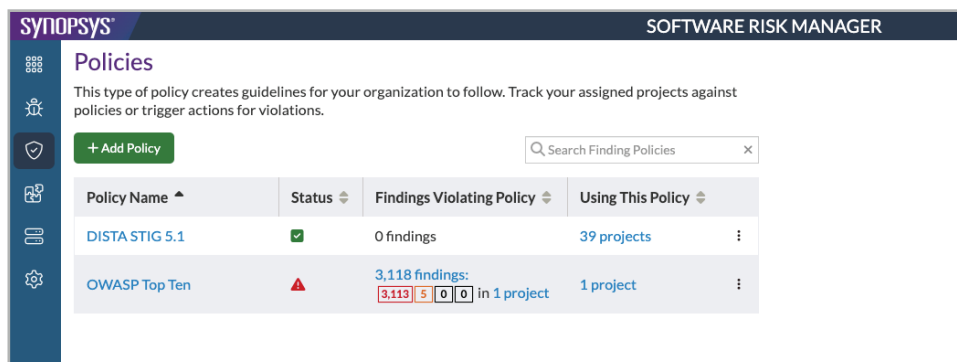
SYNOPSYS®

SOFTWARE RISK MANAGER

Policies

This type of policy creates guidelines for your organization to follow. Track your assigned projects against policies or trigger actions for violations.

+ Add Policy

Search Finding Policies ×

| Policy Name | Status | Findings Violating Policy | Using This Policy | |
|---|---|---|---|---|
| DISTA STIG 5.1 | | 0 findings | 39 projects | ⋮ |
| OWASP Top Ten | | 3,118 findings: 3,113 5 0 0 in 1 project | 1 project | ⋮ |